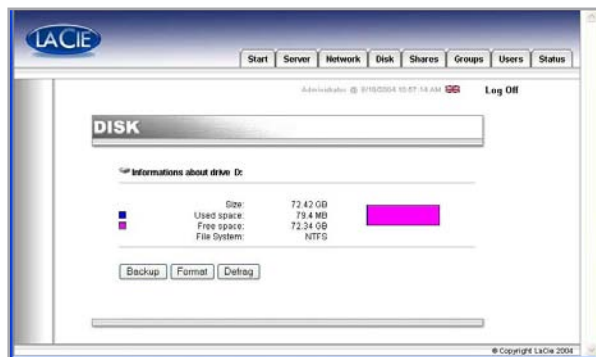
LACIE

Start Server Network Disk Shares Groups Users Status

Administrator @ 9/10/2004 10:57:14 AM Log Off

DISK

Informations about drive D:

| | | |
|---|---|---|
| | Size: | 72.42 GB |
| | Used space: | 79.4 MB |
| | Free space: | 72.34 GB |
| | File System: | NTFS |

Backup Format Defrag

© Copyright LaCie 2004